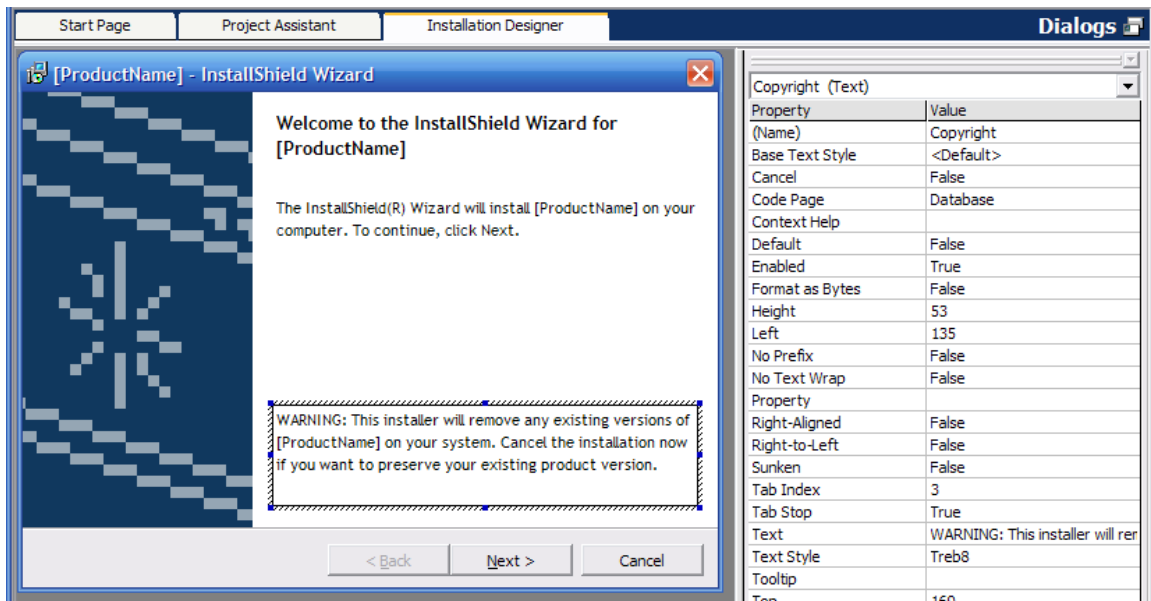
Start Page | Project Assistant | Installation Designer

Dialogs

[ProductName] - InstallShield Wizard

Welcome to the InstallShield Wizard for [ProductName]

The InstallShield(R) Wizard will install [ProductName] on your computer. To continue, click Next.

WARNING: This installer will remove any existing versions of [ProductName] on your system. Cancel the installation now if you want to preserve your existing product version.

< Back
Next >
Cancel

Copyright (Text)

| Property | Value |
|---|---|
| (Name) | Copyright |
| Base Text Style | <Default> |
| Cancel | False |
| Code Page | Database |
| Context Help | |
| Default | False |
| Enabled | True |
| Format as Bytes | False |
| Height | 53 |
| Left | 135 |
| No Prefix | False |
| No Text Wrap | False |
| Property | |
| Right-Aligned | False |
| Right-to-Left | False |
| Sunken | False |
| Tab Index | 3 |
| Tab Stop | True |
| Text | WARNING: This installer will rer |
| Text Style | Treb8 |
| Tooltip | |
| Top | 160 |